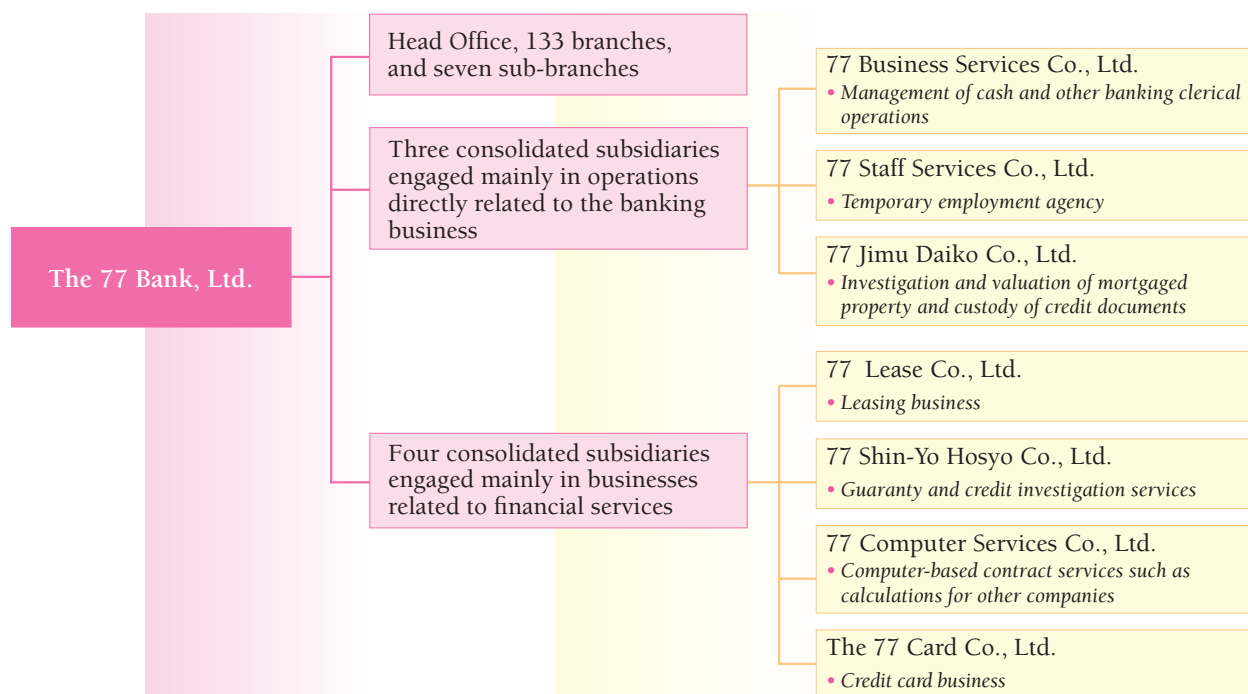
The 77 Bank, Ltd.

Head Office, 133 branches, and seven sub-branches

Three consolidated subsidiaries engaged mainly in operations directly related to the banking business

Four consolidated subsidiaries engaged mainly in businesses related to financial services

77 Business Services Co., Ltd.
• Management of cash and other banking clerical operations

77 Staff Services Co., Ltd.
• Temporary employment agency

77 Jimu Daiko Co., Ltd.
• Investigation and valuation of mortgaged property and custody of credit documents

77 Lease Co., Ltd.
• Leasing business

77 Shin-Yo Hosyo Co., Ltd.
• Guaranty and credit investigation services

77 Computer Services Co., Ltd.
• Computer-based contract services such as calculations for other companies

The 77 Card Co., Ltd.
• Credit card business